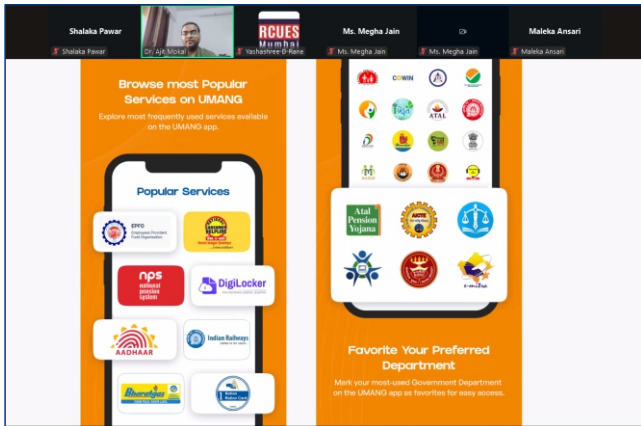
Shalaka Pawar
Shalaka Pawar
Dr. Ajit Mokal
RCUES Mumbai
Vashashree B Rane
Ms. Megha Jain
Ms. Megha Jain
Ms. Megha Jain
Maleka Ansari
Maleka Ansari

Browse most Popular Services on UMANG

Explore most frequently used services available on the UMANG app.

Popular Services

EPFO Employees' Provident Fund Organisation

nps national pension system

DigiLocker

AADHAAR

Indian Railways

Bharatgas

COWIN

ATAL

Atal Pension Yojana

AICTE

Favorite Your Preferred Department

Mark your most-used Government Department on the UMANG app as favorites for easy access.